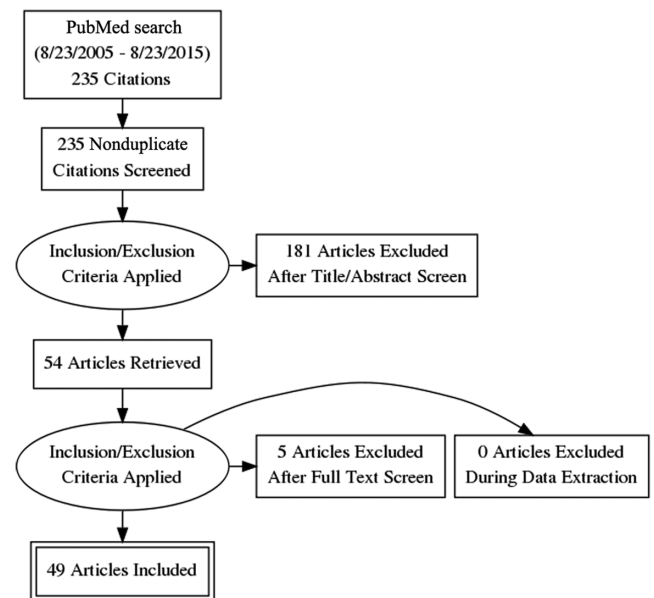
PubMed search
(8/23/2005 - 8/23/2015)
235 Citations

235 Nonduplicate
Citations Screened

Inclusion/Exclusion
Criteria Applied

181 Articles Excluded
After Title/Abstract Screen

54 Articles Retrieved

Inclusion/Exclusion
Criteria Applied

5 Articles Excluded
After Full Text Screen

0 Articles Excluded
During Data Extraction

49 Articles Included